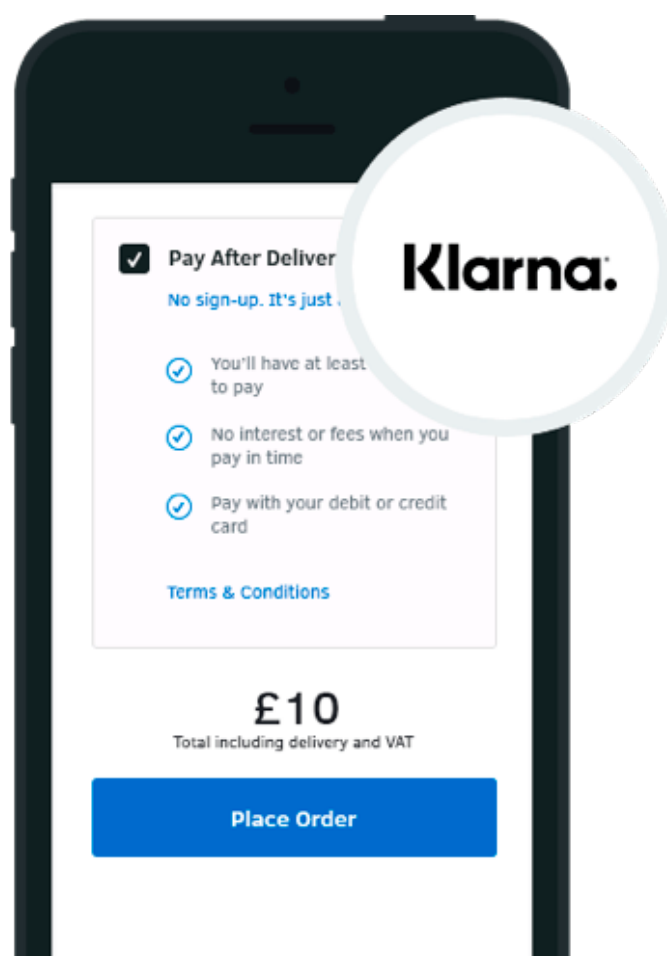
Pay After Deliver

No sign-up. It's just

You'll have at least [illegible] to pay

No interest or fees when you pay in time

Pay with your debit or credit card

Terms & Conditions

Klarna.

£10

Total including delivery and VAT

Place Order